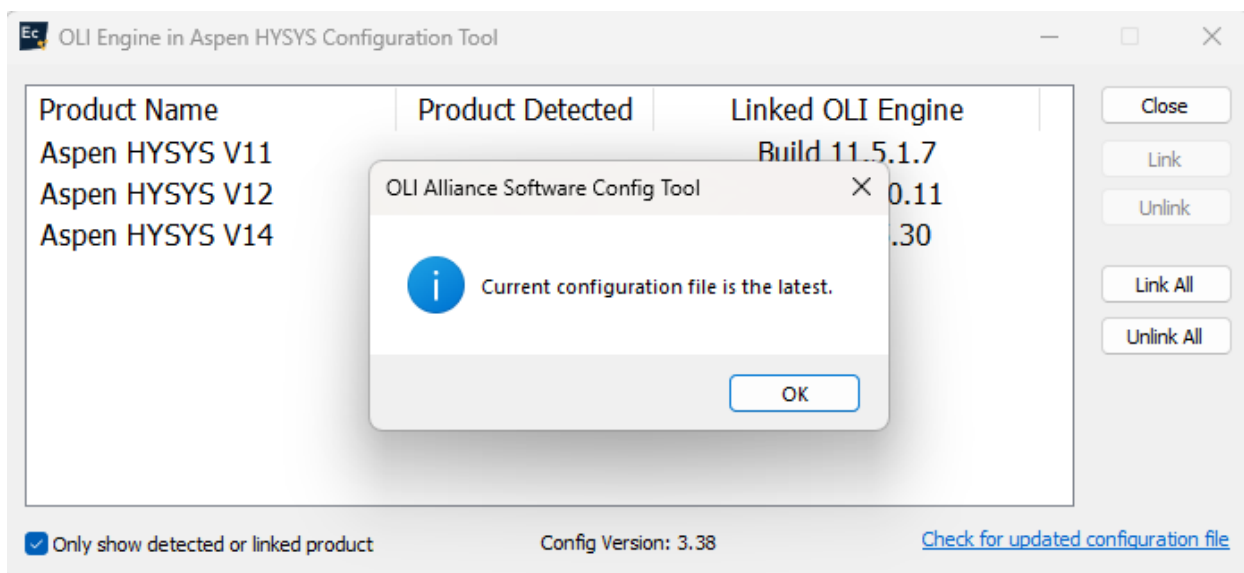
Ec OLI Engine in Aspen HYSYS Configuration Tool

| Product Name | Product Detected | Linked OLI Engine |
|---|---|---|
| Aspen HYSYS V11 | | Build 11.5.1.7 |
| Aspen HYSYS V12 | | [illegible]0.11 |
| Aspen HYSYS V14 | | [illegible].30 |

Close
Link
Unlink
Link All
Unlink All

OLI Alliance Software Config Tool

Current configuration file is the latest.

OK

Only show detected or linked product

Config Version: 3.38

Check for updated configuration file